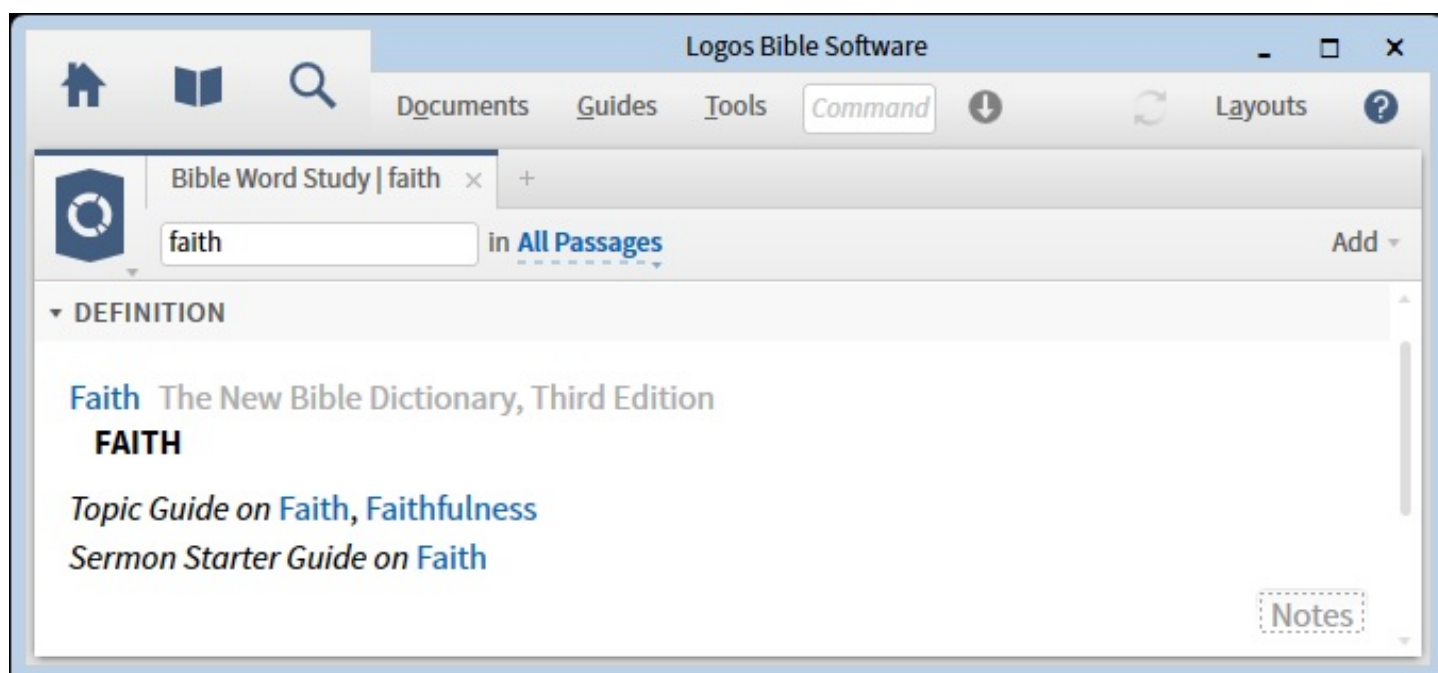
Logos Bible Software

Documents Guides Tools Command Layouts ?

Bible Word Study | faith × +

faith in All Passages Add

▾ DEFINITION

Faith The New Bible Dictionary, Third Edition

FAITH

Topic Guide on Faith, Faithfulness

Sermon Starter Guide on Faith

Notes